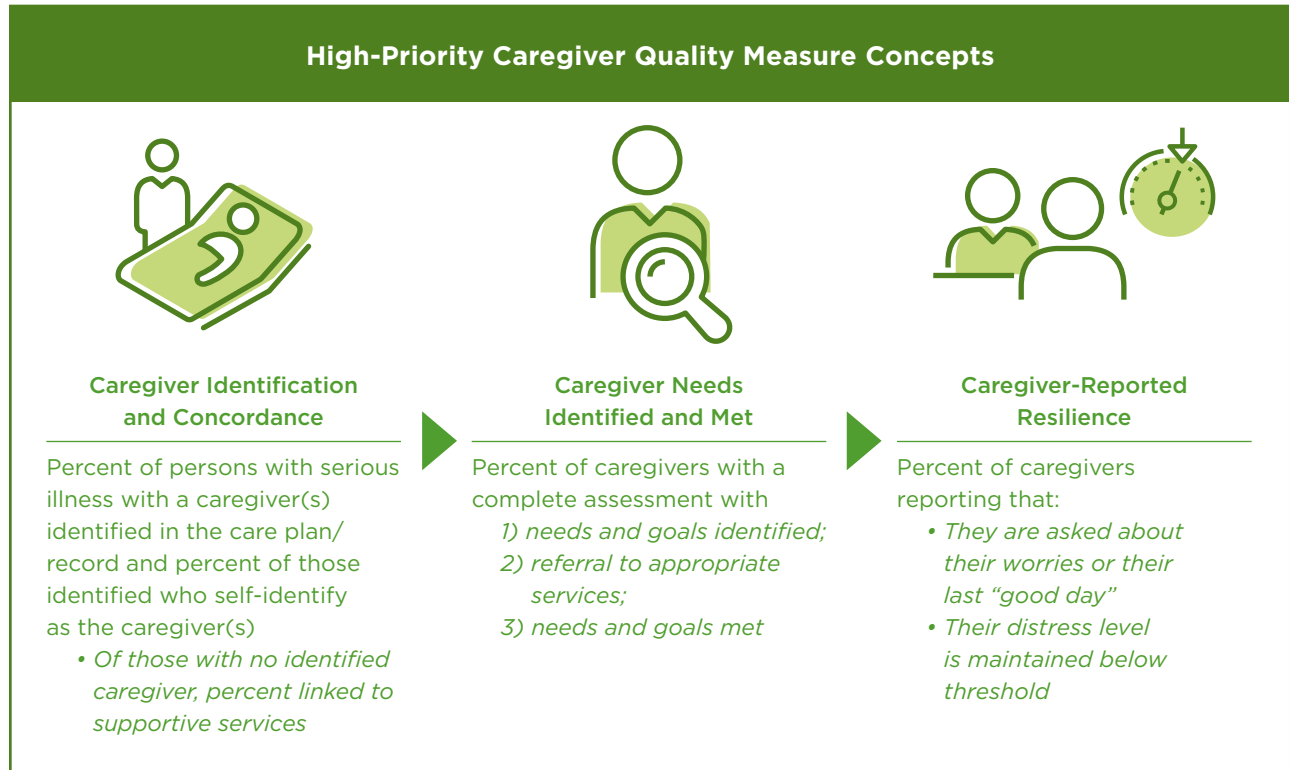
High-Priority Caregiver Quality Measure Concepts

Caregiver Identification and Concordance

Percent of persons with serious illness with a caregiver(s) identified in the care plan/ record and percent of those identified who self-identify as the caregiver(s)

• Of those with no identified caregiver, percent linked to supportive services

Caregiver Needs Identified and Met

Percent of caregivers with a complete assessment with

1) needs and goals identified;

2) referral to appropriate services;

3) needs and goals met

Caregiver-Reported Resilience

Percent of caregivers reporting that:

• They are asked about their worries or their last "good day"

• Their distress level is maintained below threshold